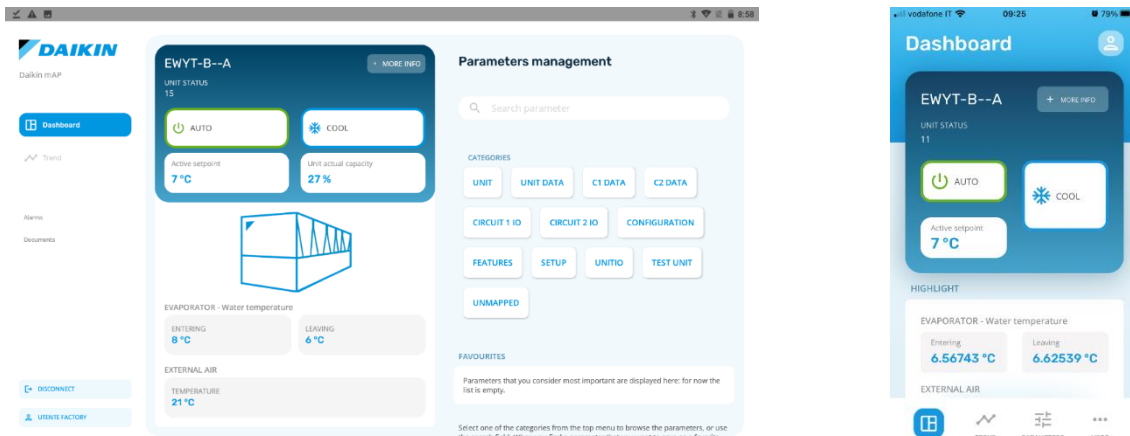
8:58

DAIKIN

Daikin mAP

Dashboard

Trend

Alarms

Documents

DISCONNECT

UTENTE FACTORY

EWYT-B--A

+ MORE INFO

UNIT STATUS
15

AUTO

COOL

Active setpoint
7 °C

Unit actual capacity
27 %

EVAPORATOR - Water temperature

ENTERING
8 °C

LEAVING
6 °C

EXTERNAL AIR

TEMPERATURE
21 °C

Parameters management

Search parameter

CATEGORIES

UNIT

UNIT DATA

C1 DATA

C2 DATA

CIRCUIT 1 IO

CIRCUIT 2 IO

CONFIGURATION

FEATURES

SETUP

UNITIO

TEST UNIT

UNMAPPED

FAVOURITES

Parameters that you consider most important are displayed here: for now the list is empty.

Select one of the categories from the top menu to browse the parameters, or use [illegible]

vodafone IT 09:25 79%

Dashboard

EWYT-B--A

+ MORE INFO

UNIT STATUS
11

AUTO

COOL

Active setpoint
7 °C

HIGHLIGHT

EVAPORATOR - Water temperature

Entering
6.56743 °C

Leaving
6.62539 °C

EXTERNAL AIR